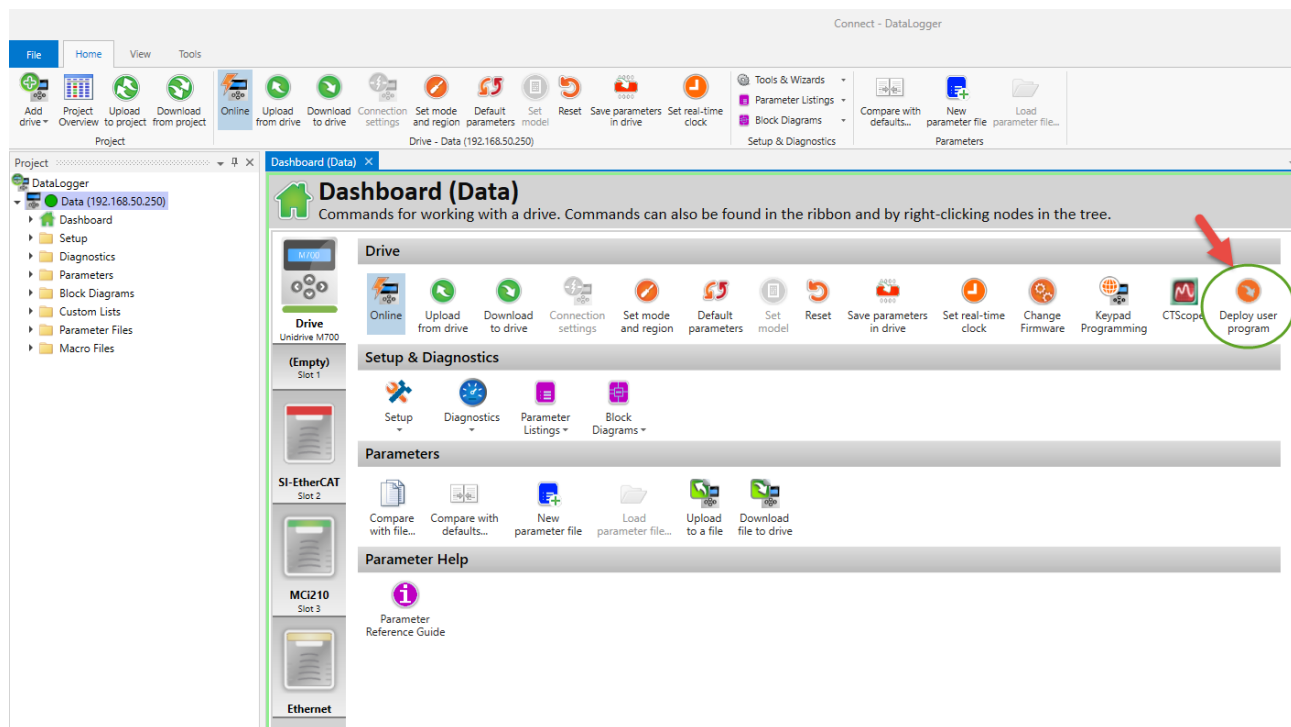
Connect - DataLogger

File Home View Tools

Add drive Project Overview Upload to project Download from project
Project

Online Upload from drive Download to drive Connection settings Set mode and region Default parameters Set model Reset Save parameters in drive Set real-time clock
Drive - Data (192.168.50.250)

Tools & Wizards
Parameter Listings
Block Diagrams
Setup & Diagnostics

Compare with defaults... New parameter file Load parameter file...
Parameters

Project

DataLogger
Data (192.168.50.250)
Dashboard
Setup
Diagnostics
Parameters
Block Diagrams
Custom Lists
Parameter Files
Macro Files

Dashboard (Data)

Dashboard (Data)
Commands for working with a drive. Commands can also be found in the ribbon and by right-clicking nodes in the tree.

M700
Drive
Unidrive M700
(Empty)
Slot 1
SI-EtherCAT
Slot 2
MCi210
Slot 3
Ethernet

Drive
Online Upload from drive Download to drive Connection settings Set mode and region Default parameters Set model Reset Save parameters in drive Set real-time clock Change Firmware Keypad Programming CTScope Deploy user program

Setup & Diagnostics
Setup Diagnostics Parameter Listings Block Diagrams

Parameters
Compare with file... Compare with defaults... New parameter file Load parameter file... Upload to a file Download file to drive

Parameter Help
Parameter Reference Guide